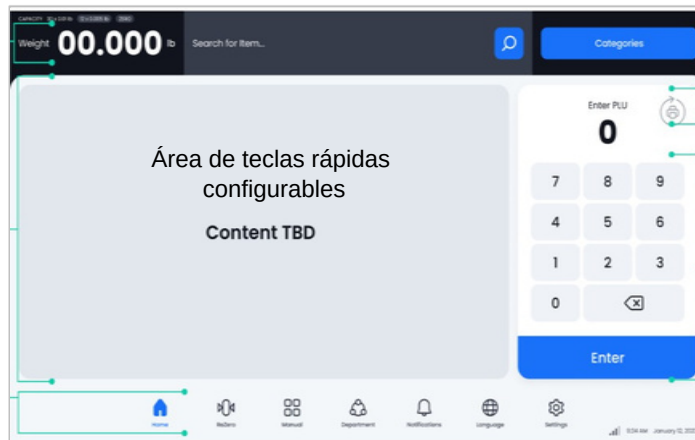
CAPACITY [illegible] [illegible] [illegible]

Weight 00.000 lb

Search for item...

Categories

Área de teclas rápidas configurables

Content TBD

Enter PLU

0

| 7 | 8 | 9 |
|---|---|---|
| 4 | 5 | 6 |
| 1 | 2 | 3 |
| 0 | ⌫ | |

Enter

Home ReZero Manual Department Notifications Language Settings

9:34 AM January 12, 20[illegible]